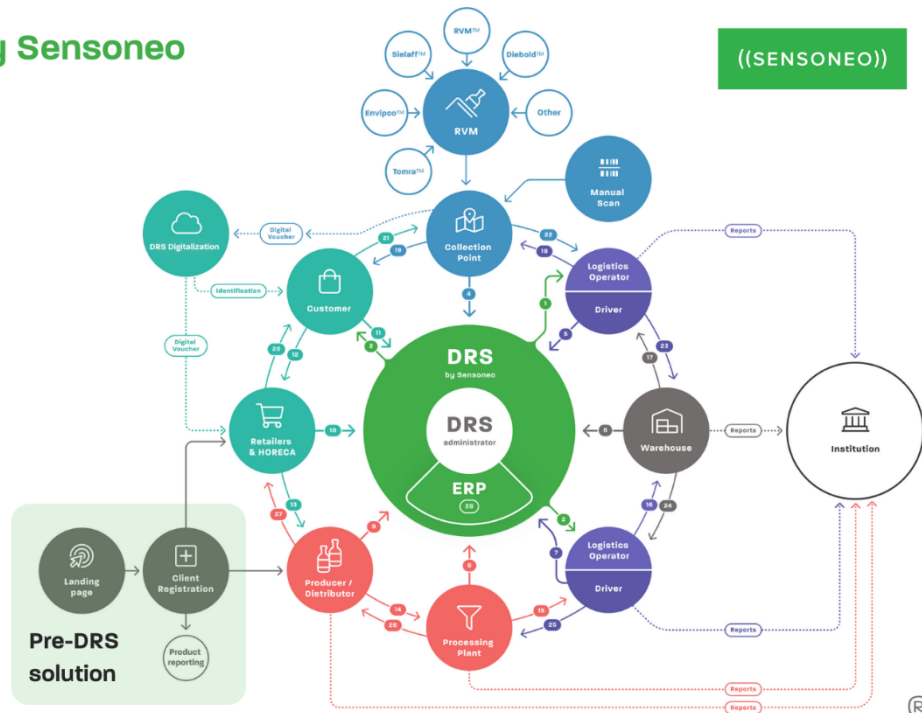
y Sensoneo

((SENSONEO))

RVM™
Sielaff™
Diebold™
Envipco™
Other
Tomra™
RVM

Manual Scan

DRS Digitalization
Digital Voucher
21
19
Collection Point
22
18
Customer
Identification
4
Logistics Operator
Driver
Reports
Digital Voucher
11
2
1
5
25
12
DRS
by Sensoneo
17
23
Retailers & HORECA
10
DRS
administrator
6
Warehouse
Reports
Institution
ERP
20
13
27
3
2
16
24
Landing page
Client Registration
Producer / Distributor
9
7
Logistics Operator
Driver
Reports
Pre-DRS solution
Product reporting
14
26
Processing Plant
15
25
Reports
Reports